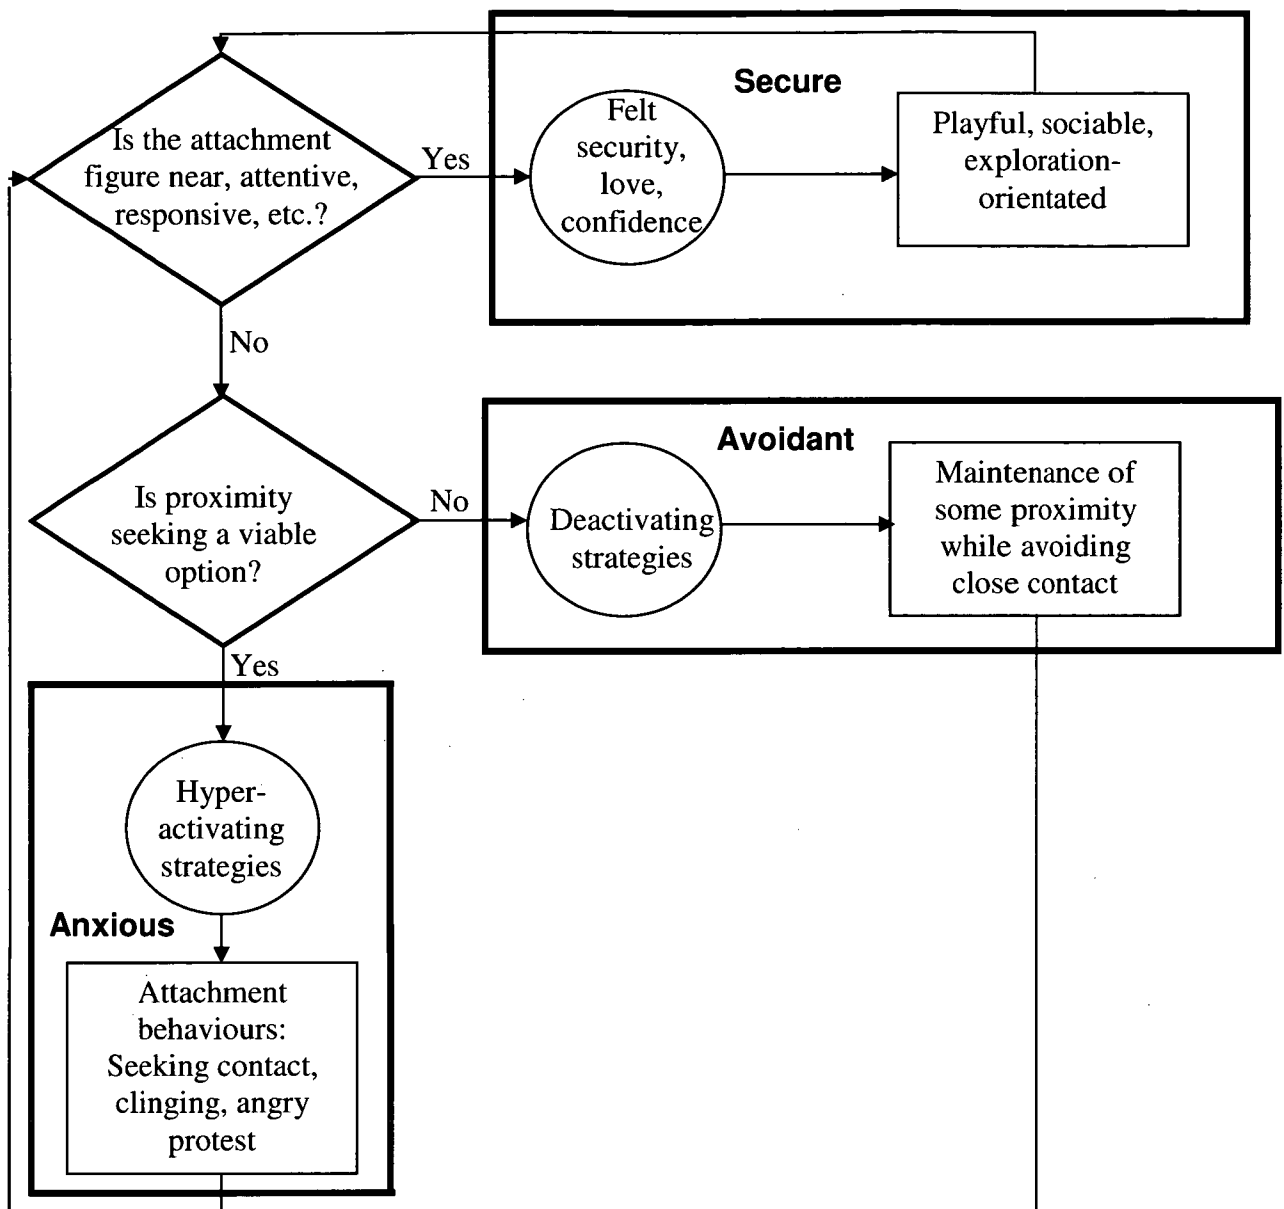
Is the attachment figure near, attentive, responsive, etc.?

Yes

Secure

Felt security, love, confidence

Playful, sociable, exploration-orientated

No

Is proximity seeking a viable option?

No

Avoidant

Deactivating strategies

Maintenance of some proximity while avoiding close contact

Yes

Hyper-activating strategies

Anxious

Attachment behaviours: Seeking contact, clinging, angry protest